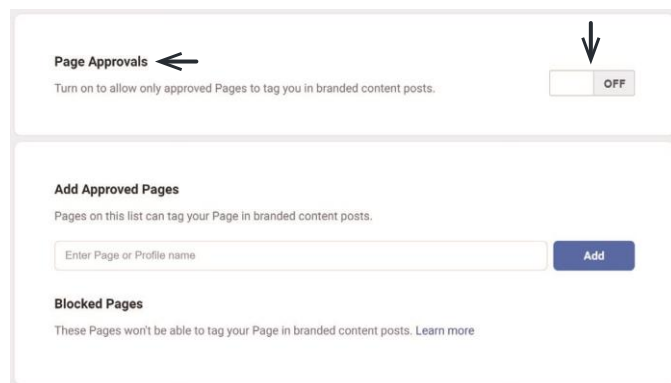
Page Approvals

Turn on to allow only approved Pages to tag you in branded content posts.

OFF

Add Approved Pages

Pages on this list can tag your Page in branded content posts.

Enter Page or Profile name

Add

Blocked Pages

These Pages won't be able to tag your Page in branded content posts. Learn more